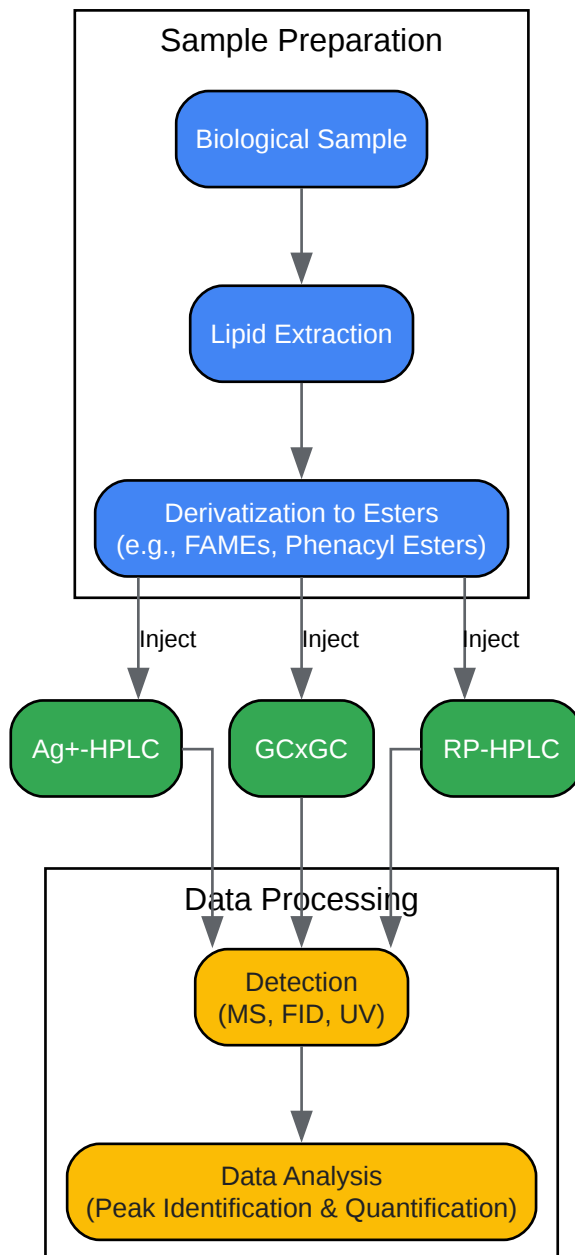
Sample Preparation

Biological Sample

Lipid Extraction

Derivatization to Esters
(e.g., FAMEs, Phenacyl Esters)

Inject

Inject

Inject

Ag+-HPLC

GCxGC

RP-HPLC

Data Processing

Detection
(MS, FID, UV)

Data Analysis
(Peak Identification & Quantification)